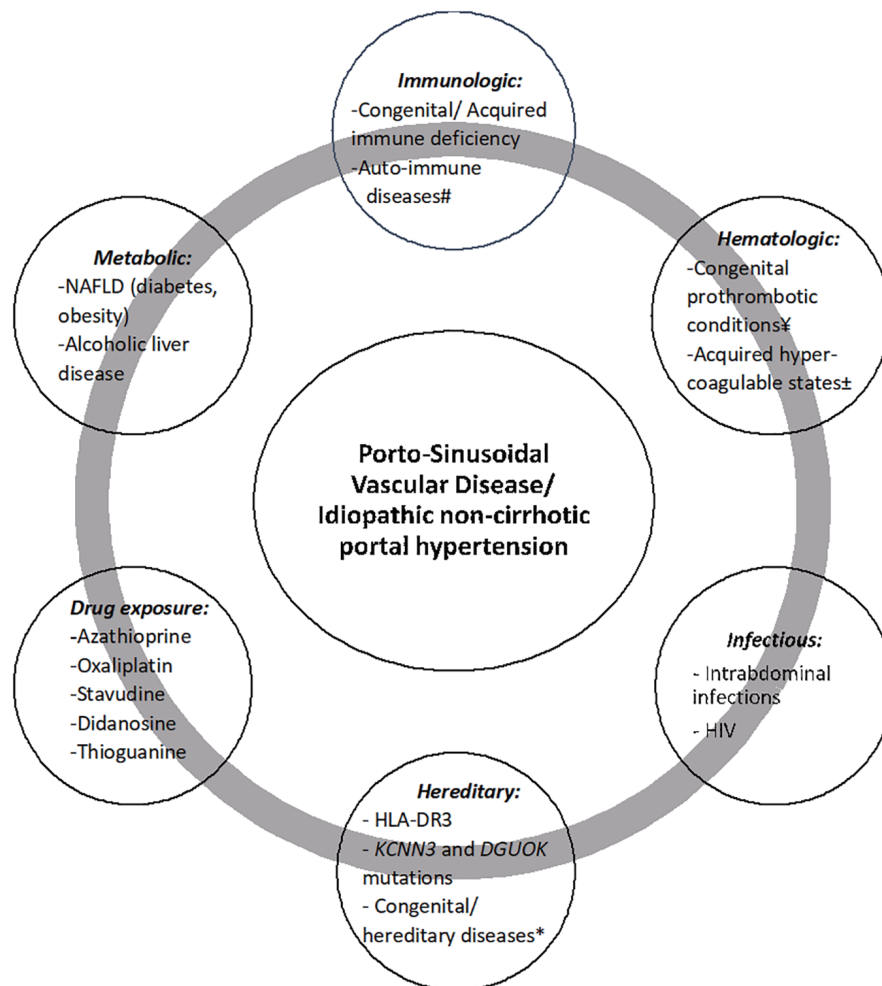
Immunologic:
-Congenital/ Acquired immune deficiency
-Auto-immune diseases#

Metabolic:
-NAFLD (diabetes, obesity)
-Alcoholic liver disease

Hematologic:
-Congenital prothrombotic conditions¥
-Acquired hypercoagulable states±

Porto-Sinusoidal Vascular Disease/ Idiopathic non-cirrhotic portal hypertension

Drug exposure:
-Azathioprine
-Oxaliplatin
-Stavudine
-Didanosine
-Thioguanine

Infectious:
- Intrabdominal infections
- HIV

Hereditary:
- HLA-DR3
- KCNN3 and DGUOK mutations
- Congenital/ hereditary diseases*